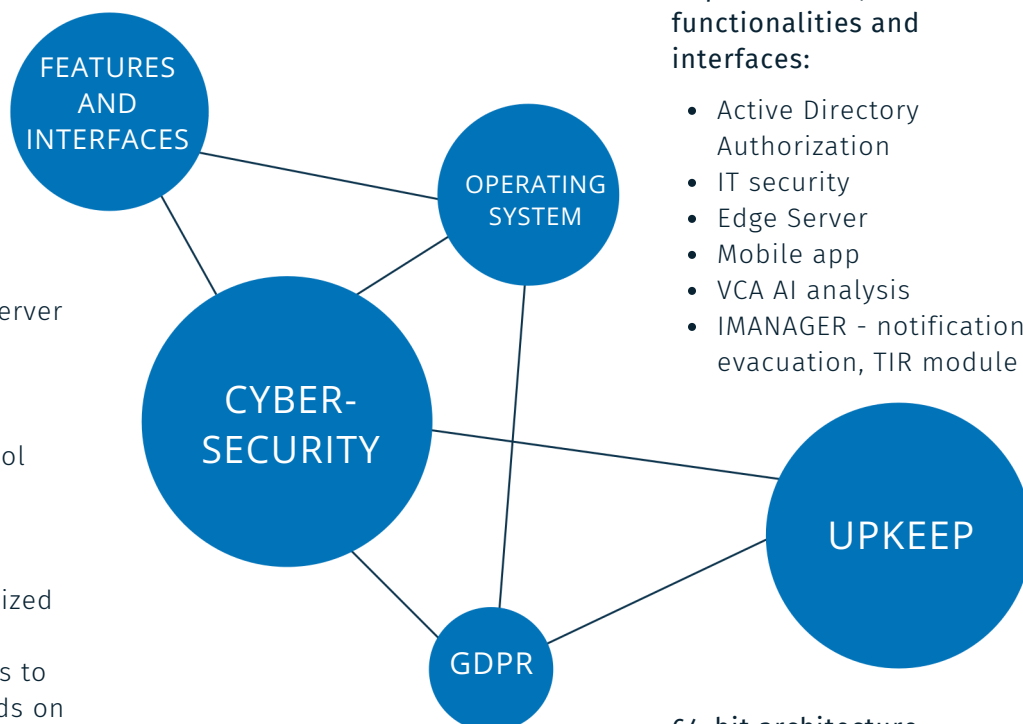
FEATURES AND INTERFACES

OPERATING SYSTEM

CYBER-SECURITY

UPKEEP

GDPR

functionalities and interfaces:

- Active Directory Authorization
- IT security
- Edge Server
- Mobile app
- VCA AI analysis
- IMANAGER - notification evacuation, TIR module

erver

ol

ized

s to
ds on